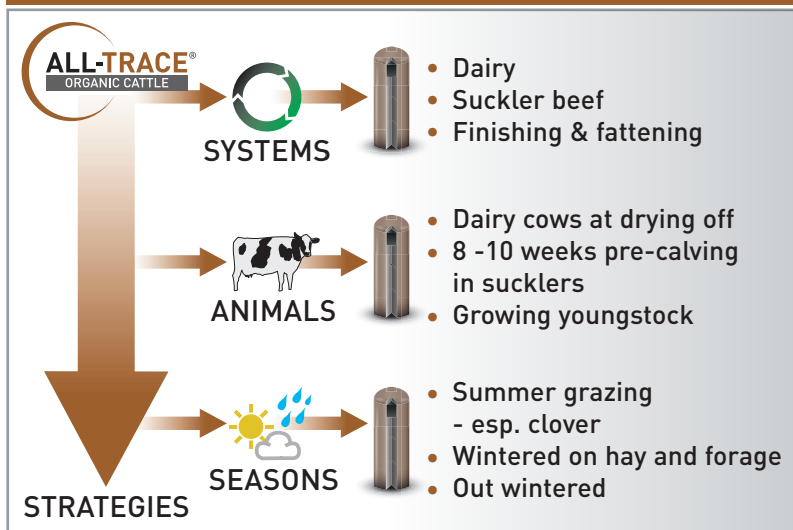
ALL-TRACE®
ORGANIC CATTLE

SYSTEMS

- Dairy
- Suckler beef
- Finishing & fattening

ANIMALS

- Dairy cows at drying off
- 8 -10 weeks pre-calving in sucklers
- Growing youngstock

SEASONS

- Summer grazing - esp. clover
- Wintered on hay and forage
- Out wintered

STRATEGIES